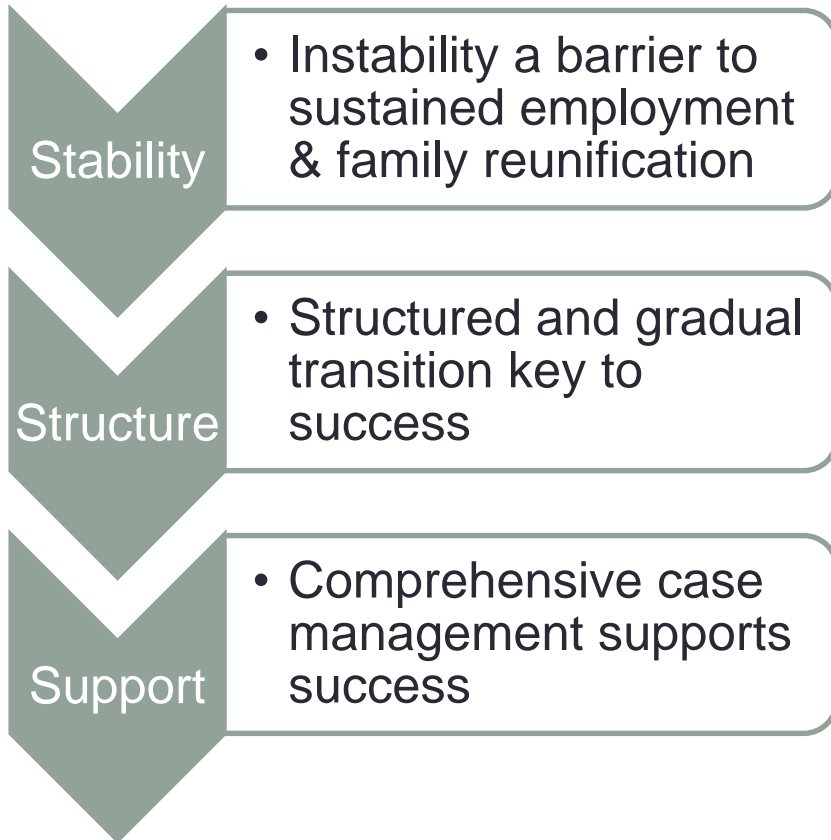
Stability

• Instability a barrier to sustained employment & family reunification

Structure

• Structured and gradual transition key to success

Support

• Comprehensive case management supports success